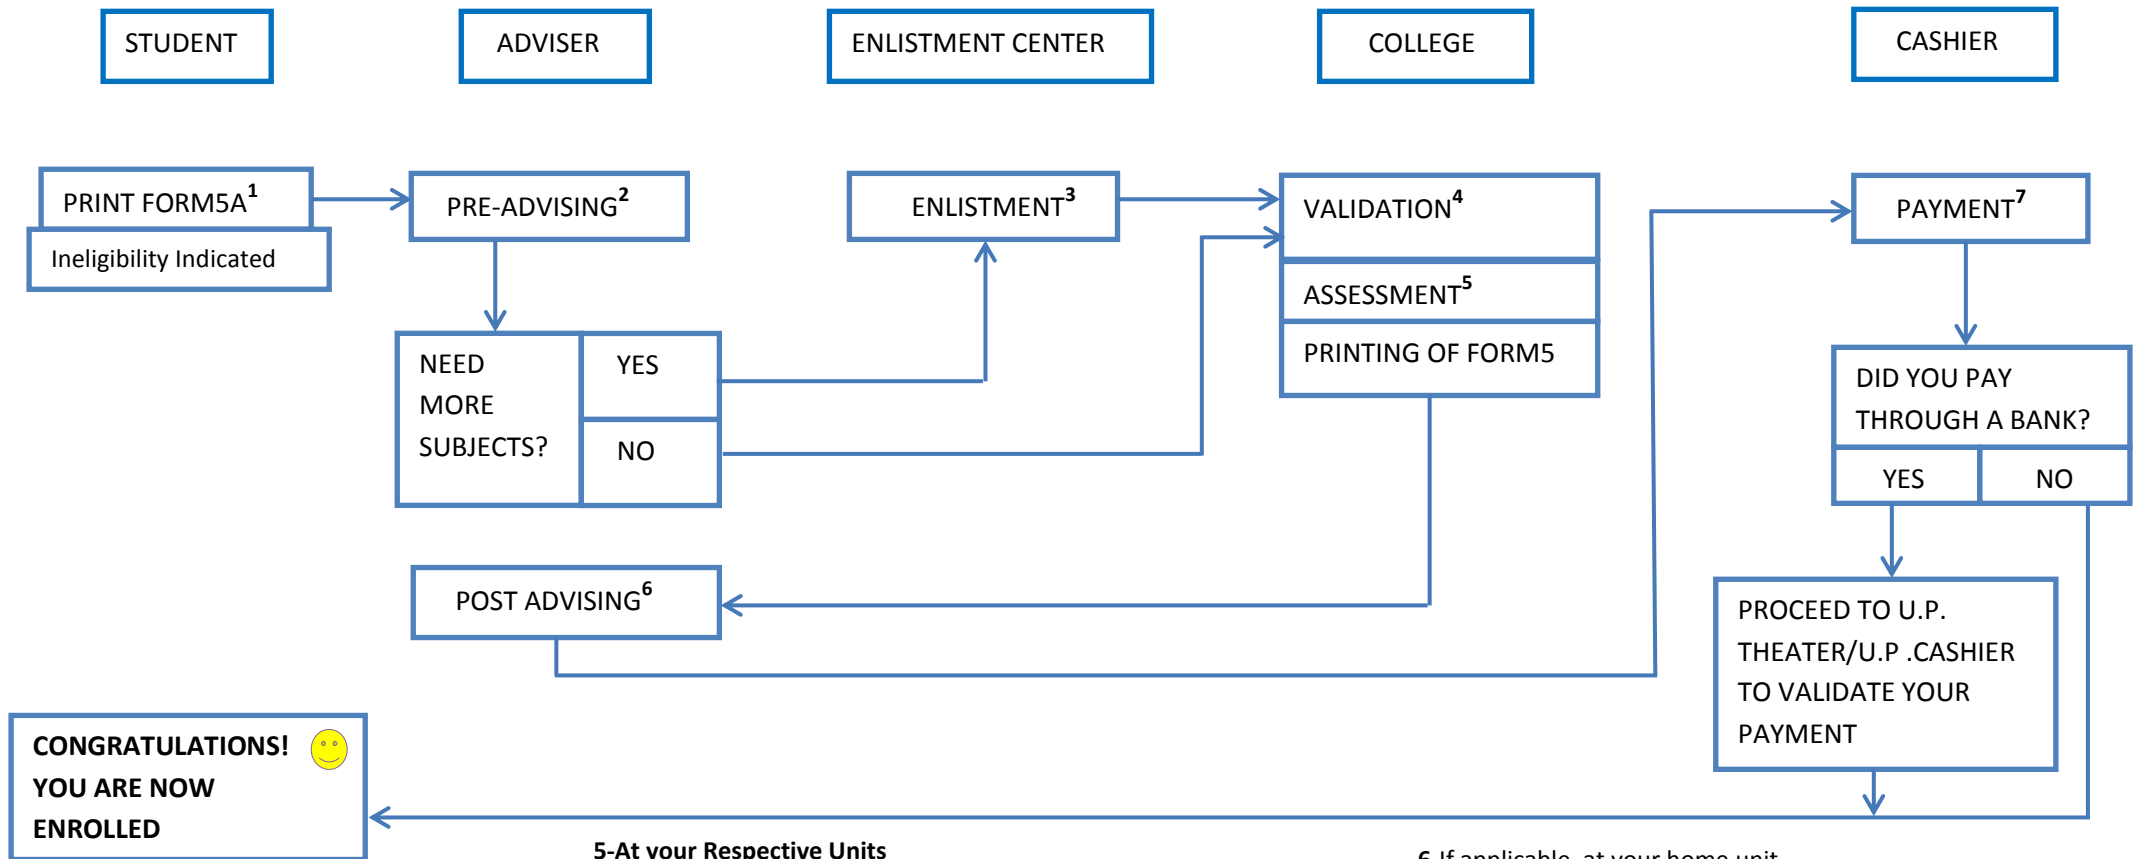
STUDENT

ADVISER

ENLISTMENT CENTER

COLLEGE

CASHIER

PRINT FORM5A$^1$

Ineligibility Indicated

PRE-ADVISING$^2$

ENLISTMENT$^3$

VALIDATION$^4$

ASSESSMENT$^5$

PRINTING OF FORM5

PAYMENT$^7$

NEED MORE SUBJECTS?

YES

NO

DID YOU PAY THROUGH A BANK?

YES

NO

POST ADVISING$^6$

PROCEED TO U.P. THEATER/U.P .CASHIER TO VALIDATE YOUR PAYMENT

CONGRATULATIONS! YOU ARE NOW ENROLLED

5-At your Respective Units

6 If applicable, at your home unit